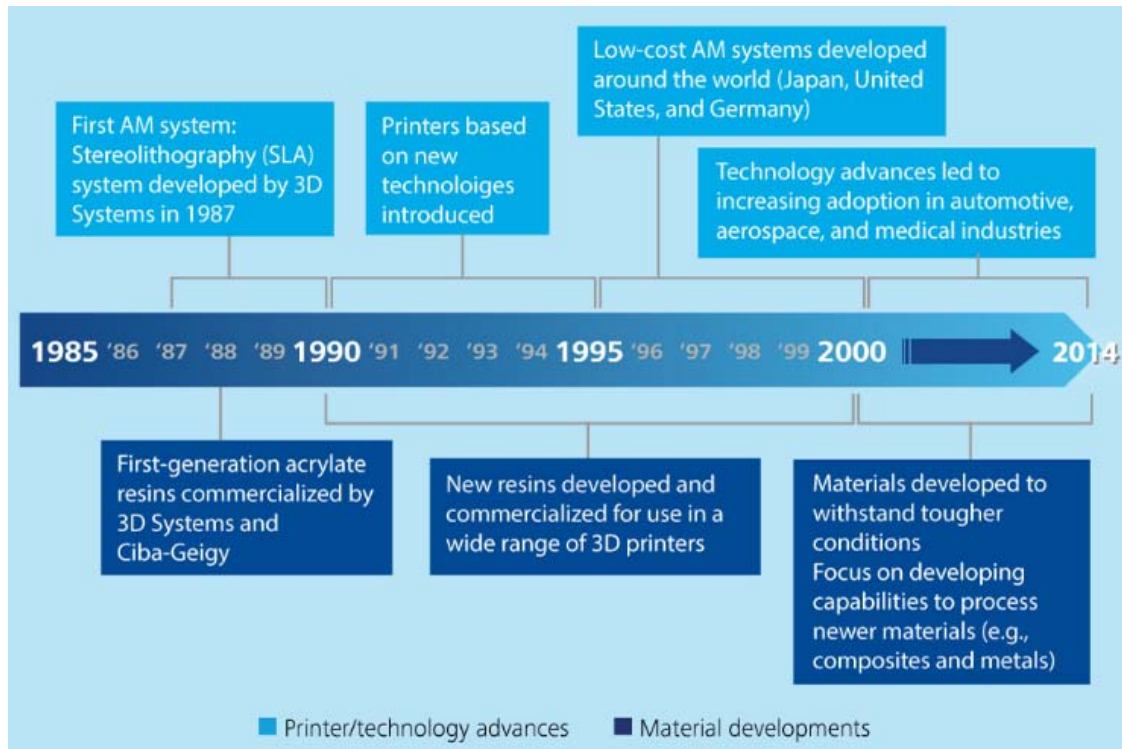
First AM system: Stereolithography (SLA) system developed by 3D Systems in 1987

Printers based on new technoloiges introduced

Low-cost AM systems developed around the world (Japan, United States, and Germany)

Technology advances led to increasing adoption in automotive, aerospace, and medical industries

1985 '86 '87 '88 '89 1990 '91 '92 '93 '94 1995 '96 '97 '98 '99 2000 2014

First-generation acrylate resins commercialized by 3D Systems and Ciba-Geigy

New resins developed and commercialized for use in a wide range of 3D printers

Materials developed to withstand tougher conditions
Focus on developing capabilities to process newer materials (e.g., composites and metals)

Printer/technology advances
Material developments